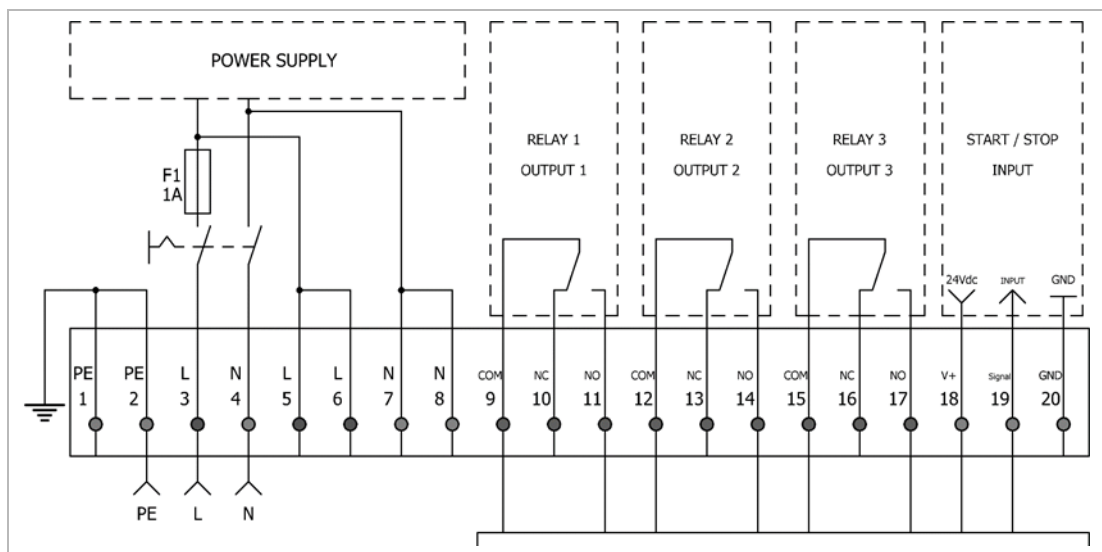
POWER SUPPLY

F1
1A

RELAY 1
OUTPUT 1

RELAY 2
OUTPUT 2

RELAY 3
OUTPUT 3

START / STOP
INPUT

24Vdc INPUT GND

| PE | PE | L | N | L | L | N | N | COM | NC | NO | COM | NC | NO | COM | NC | NO | V+ | Signal | GND |
|---|---|---|---|---|---|---|---|---|---|---|---|---|---|---|---|---|---|---|---|
| 1 | 2 | 3 | 4 | 5 | 6 | 7 | 8 | 9 | 10 | 11 | 12 | 13 | 14 | 15 | 16 | 17 | 18 | 19 | 20 |

PE L N